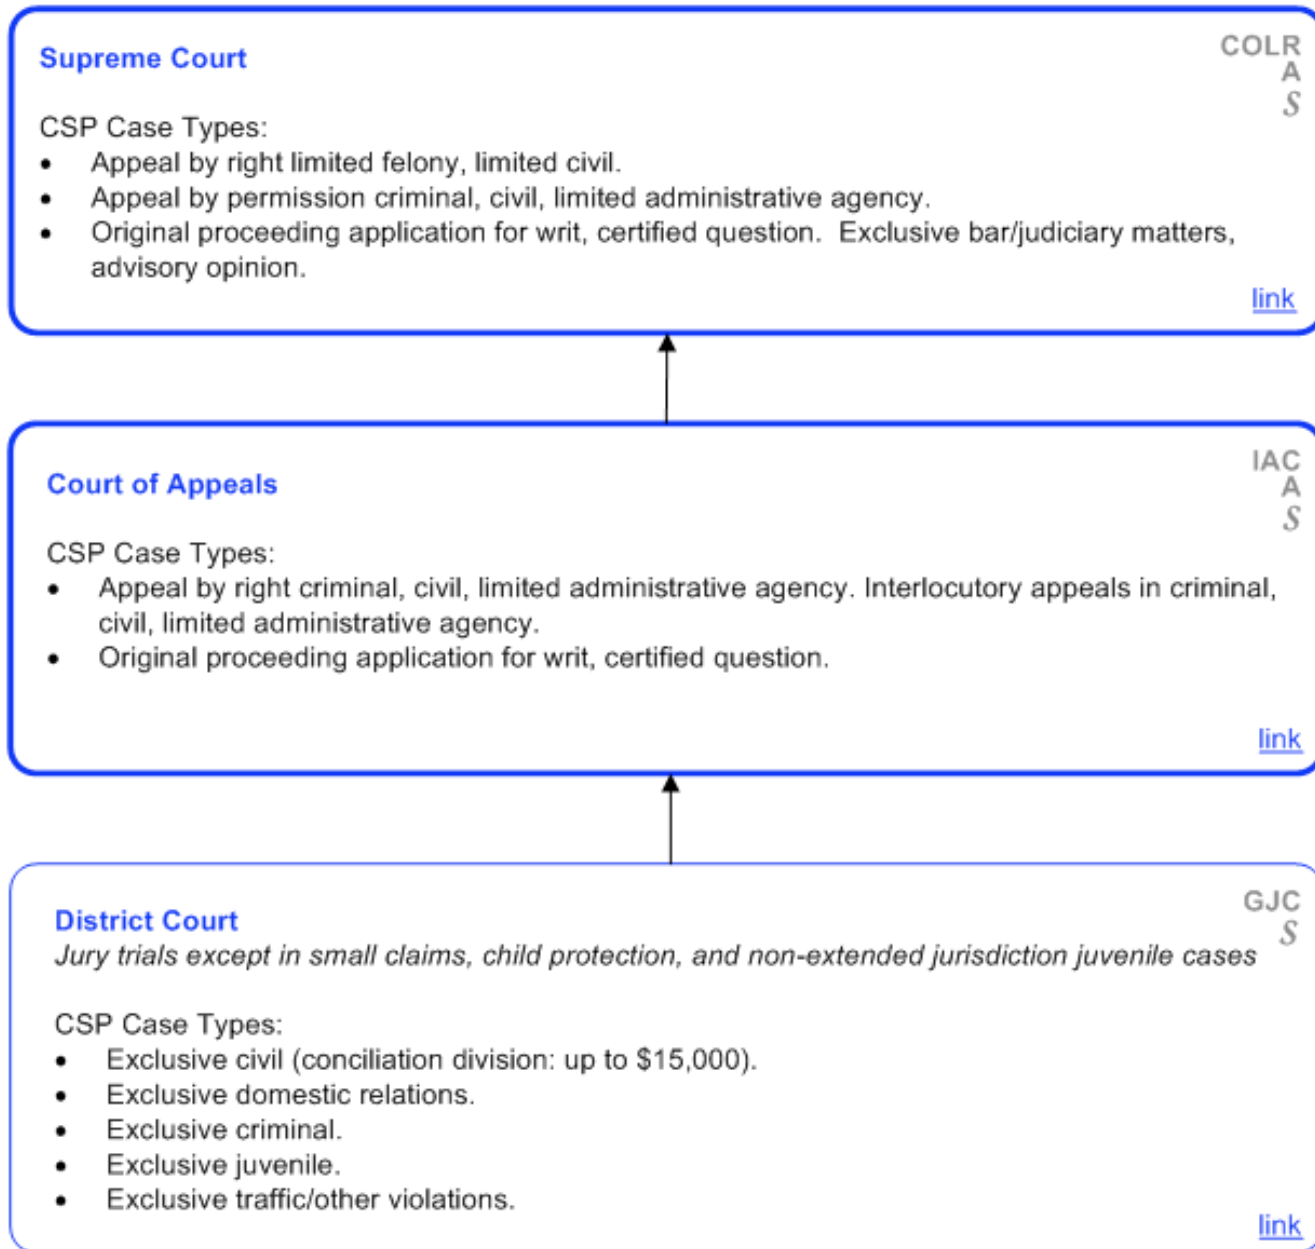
Supreme Court

COLR
A
S

CSP Case Types:
- Appeal by right limited felony, limited civil.
- Appeal by permission criminal, civil, limited administrative agency.
- Original proceeding application for writ, certified question. Exclusive bar/judiciary matters, advisory opinion.

link

Court of Appeals

IAC
A
S

CSP Case Types:
- Appeal by right criminal, civil, limited administrative agency. Interlocutory appeals in criminal, civil, limited administrative agency.
- Original proceeding application for writ, certified question.

link

District Court
*Jury trials except in small claims, child protection, and non-extended jurisdiction juvenile cases*

GJC
S

CSP Case Types:
- Exclusive civil (conciliation division: up to $15,000).
- Exclusive domestic relations.
- Exclusive criminal.
- Exclusive juvenile.
- Exclusive traffic/other violations.

link